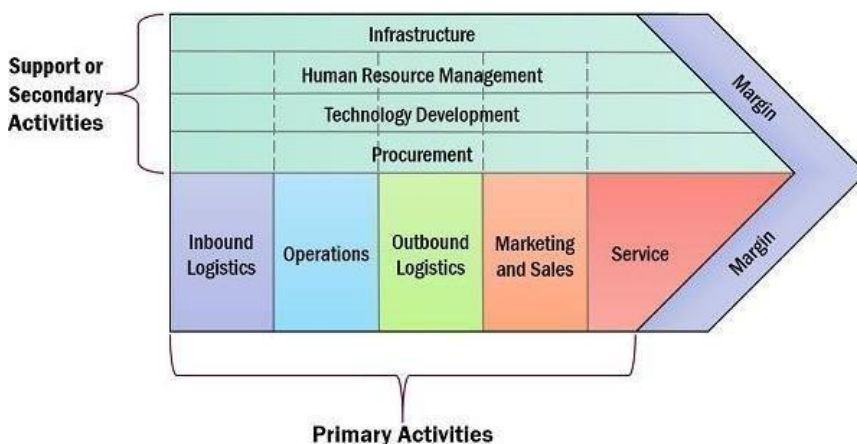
Support or Secondary Activities

Infrastructure

Human Resource Management

Technology Development

Procurement

Margin

Inbound Logistics

Operations

Outbound Logistics

Marketing and Sales

Service

Margin

Primary Activities